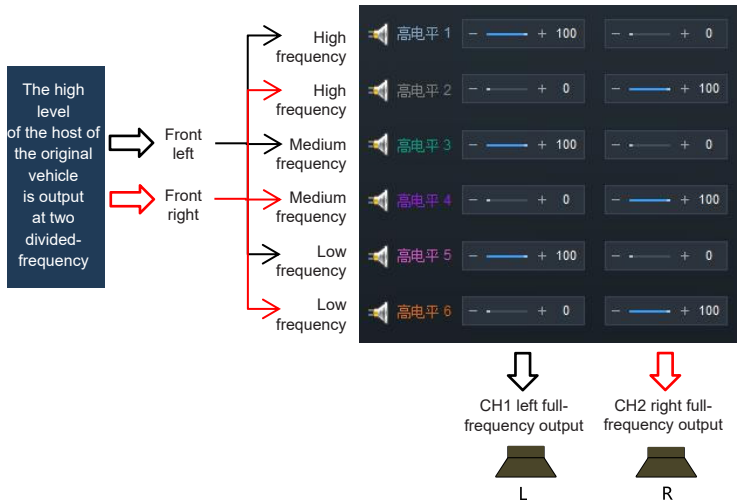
The high level of the host of the original vehicle is output at two divided-frequency

Front left

Front right

High frequency

High frequency

Medium frequency

Medium frequency

Low frequency

Low frequency

| | | |
|---|---|---|
| 高电平 1 | − + 100 | − + 0 |
| 高电平 2 | − + 0 | − + 100 |
| 高电平 3 | − + 100 | − + 0 |
| 高电平 4 | − + 0 | − + 100 |
| 高电平 5 | − + 100 | − + 0 |
| 高电平 6 | − + 0 | − + 100 |

CH1 left full-frequency output

CH2 right full-frequency output

L

R